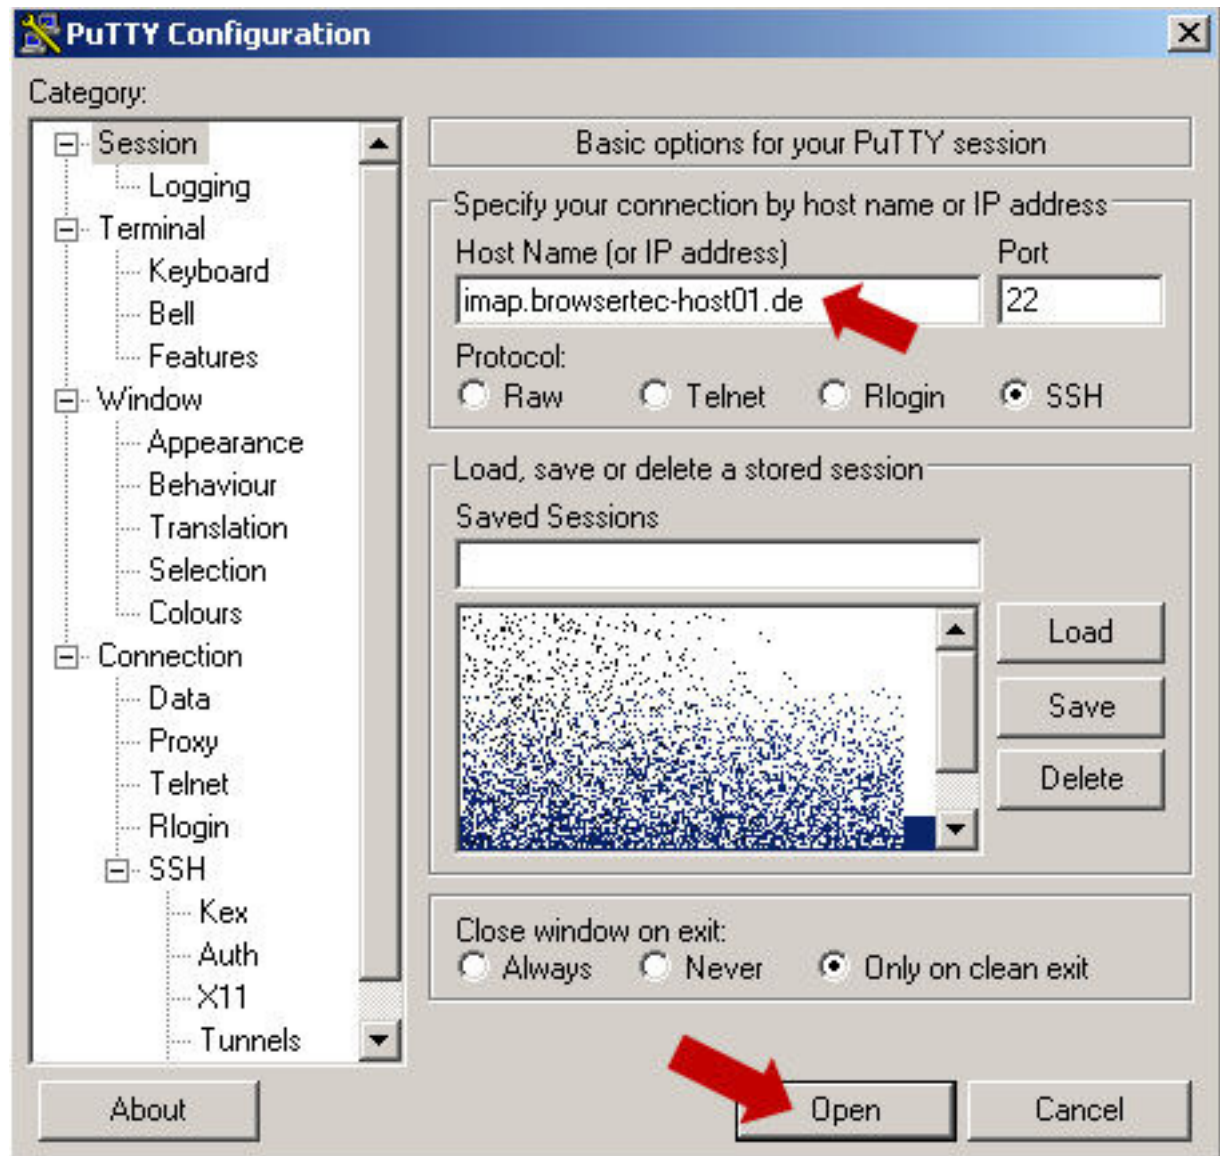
PuTTY Configuration

Category:

Session
Logging
Terminal
Keyboard
Bell
Features
Window
Appearance
Behaviour
Translation
Selection
Colours
Connection
Data
Proxy
Telnet
Rlogin
SSH
Kex
Auth
X11
Tunnels

Basic options for your PuTTY session

Specify your connection by host name or IP address

Host Name (or IP address)
imap.browsertec-host01.de

Port
22

Protocol:
Raw Telnet Rlogin SSH

Load, save or delete a stored session

Saved Sessions

Load
Save
Delete

Close window on exit:
Always Never Only on clean exit

About
Open
Cancel